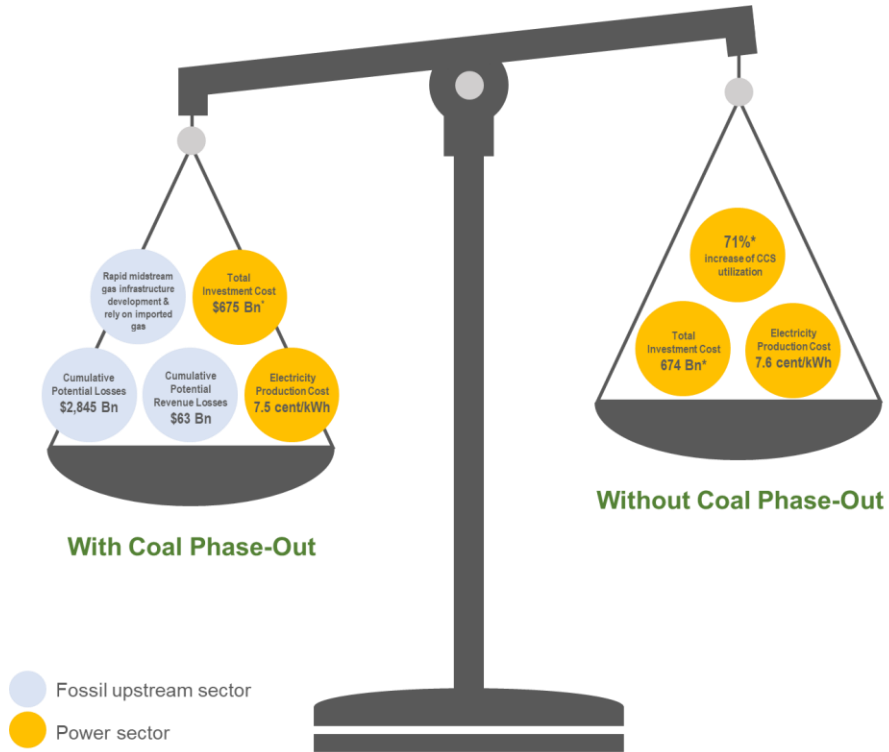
Rapid midstream gas infrastructure development & rely on imported gas

Total Investment Cost $675 Bn*

Cumulative Potential Losses $2,845 Bn

Cumulative Potential Revenue Losses $63 Bn

Electricity Production Cost 7.5 cent/kWh

With Coal Phase-Out

71%* increase of CCS utilization

Total Investment Cost 674 Bn*

Electricity Production Cost 7.6 cent/kWh

Without Coal Phase-Out

Fossil upstream sector

Power sector